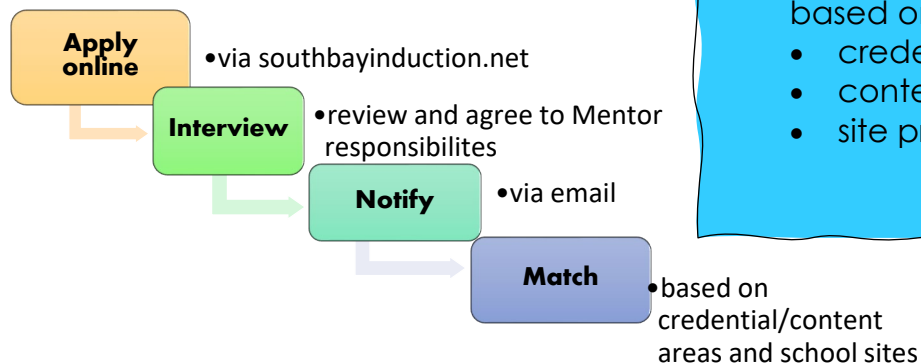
Apply online

•via southbayinduction.net

Interview

•review and agree to Mentor responsibilites

Notify

•via email

Match

•based on credential/content areas and school sites

based o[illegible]
• crede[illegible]
• conte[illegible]
• site pr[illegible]